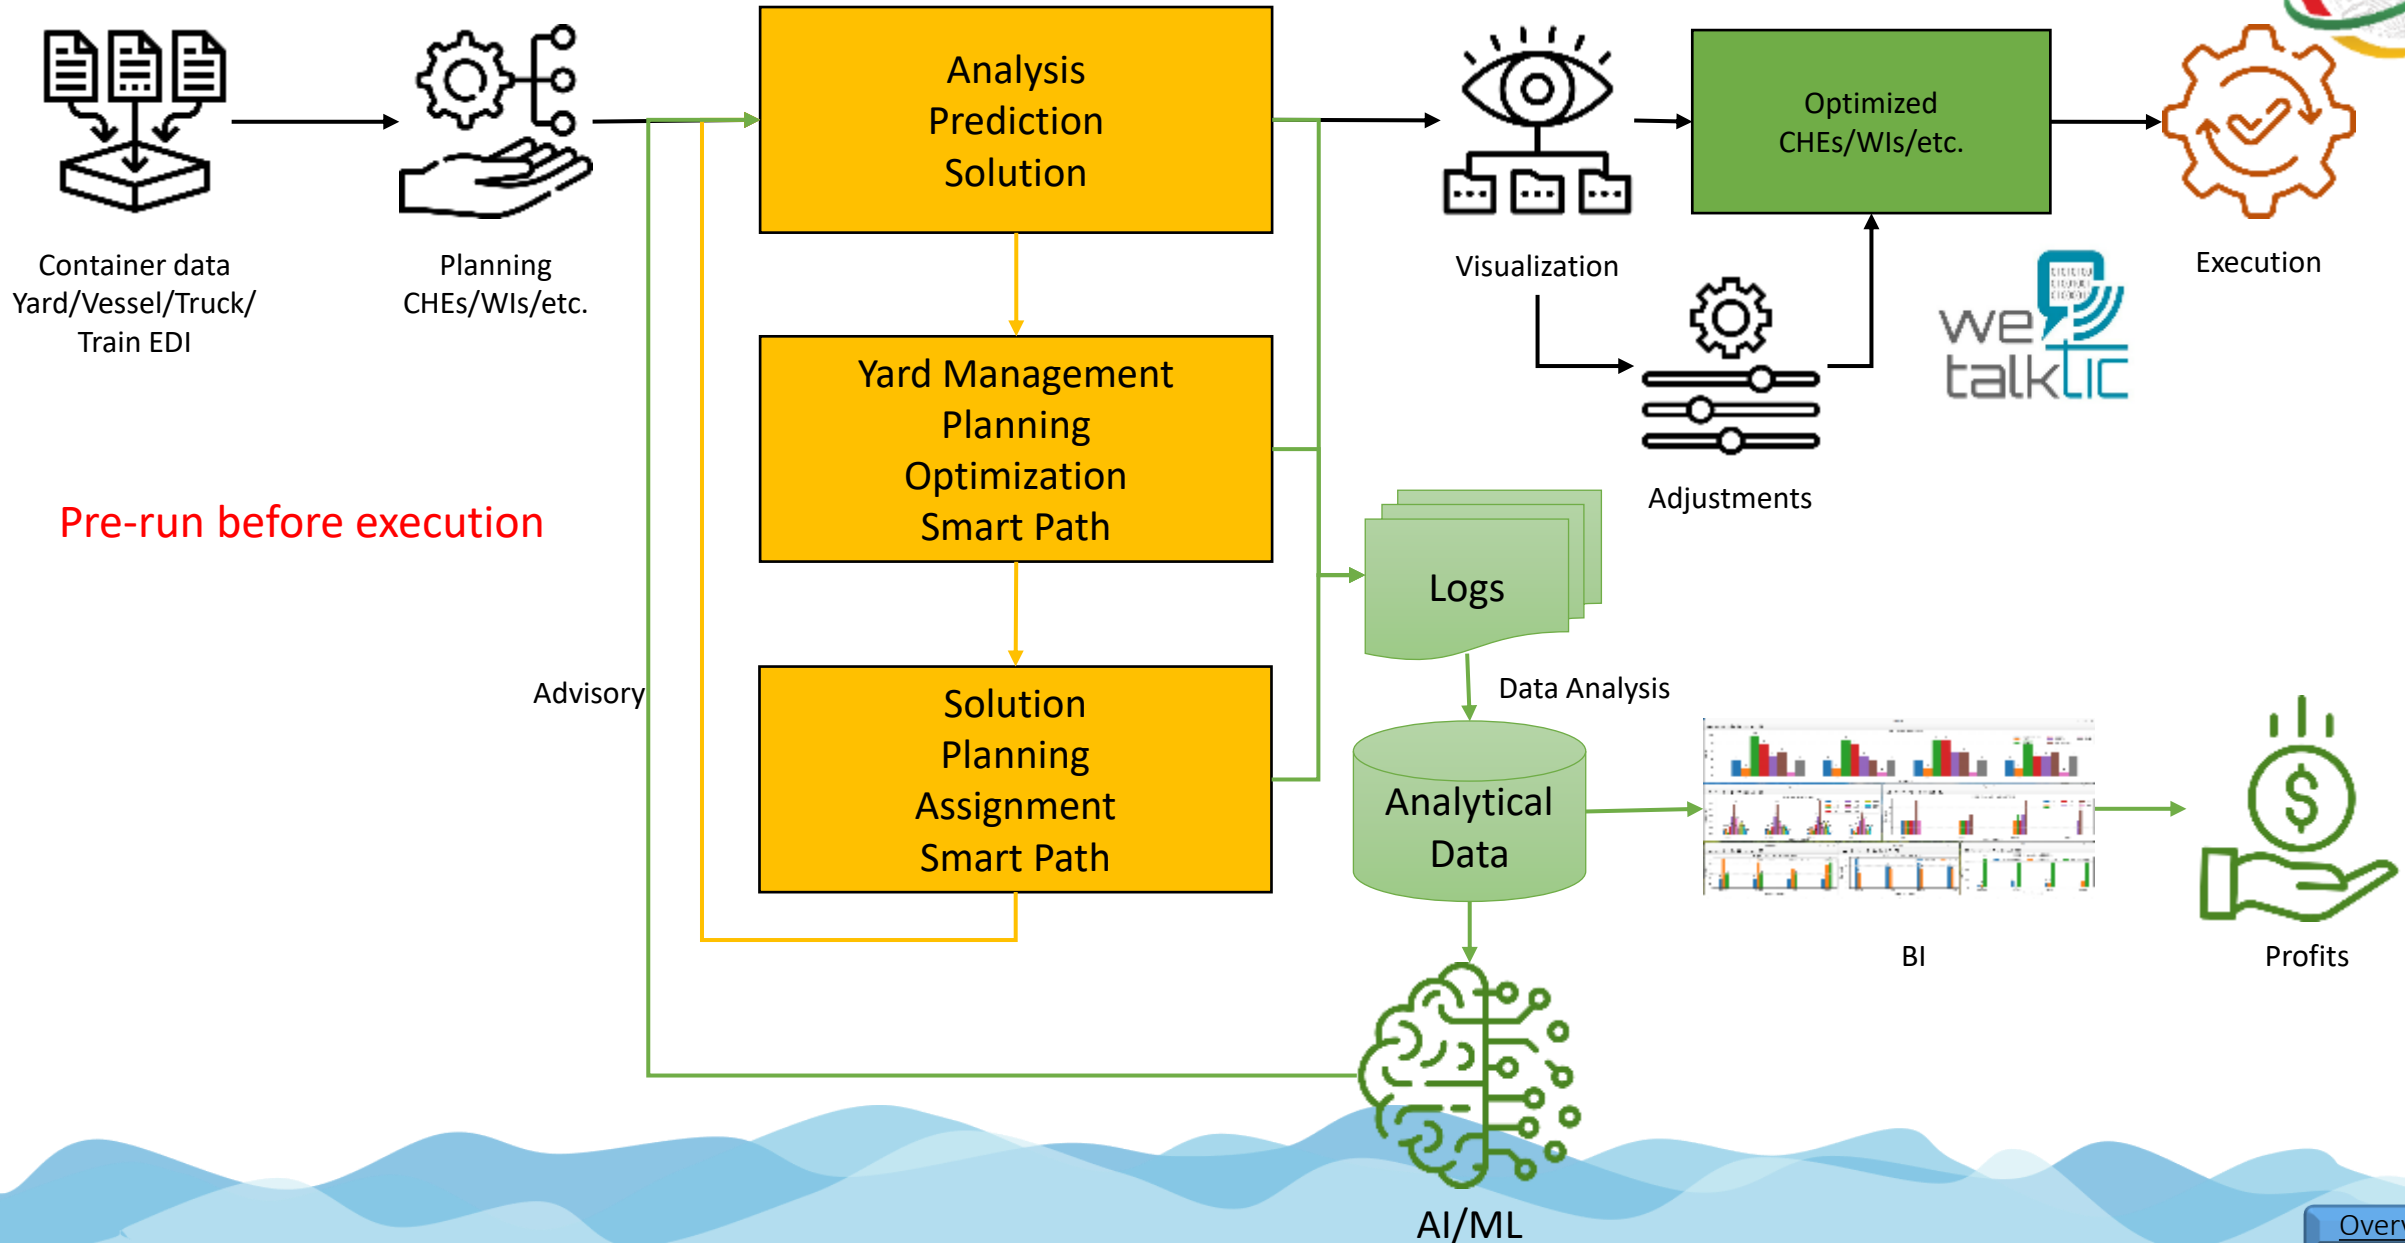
Container data Yard/Vessel/Truck/ Train EDI

Planning CHEs/WIs/etc.

Analysis Prediction Solution

Yard Management Planning Optimization Smart Path

Solution Planning Assignment Smart Path

Visualization

Optimized CHEs/WIs/etc.

Execution

Adjustments

we talk tic

Pre-run before execution

Logs

Data Analysis

Advisory

Analytical Data

BI

Profits

AI/ML

Overv